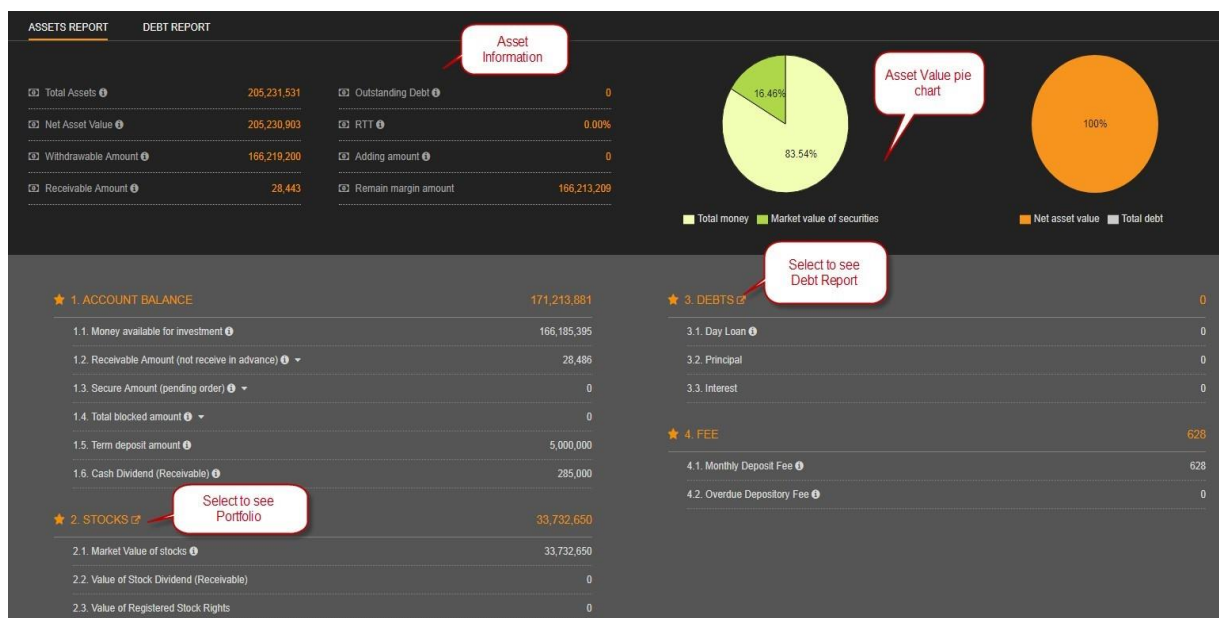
ASSETS REPORT DEBT REPORT

Asset Information

Total Assets 205,231,531
Net Asset Value 205,230,903
Withdrawable Amount 166,219,200
Receivable Amount 28,443

Outstanding Debt 0
RTT 0.00%
Adding amount 0
Remain margin amount 166,213,209

Asset Value pie chart

16.46%
83.54%

Total money Market value of securities

100%

Net asset value Total debt

1. ACCOUNT BALANCE 171,213,881
1.1. Money available for investment 166,185,395
1.2. Receivable Amount (not receive in advance) 28,486
1.3. Secure Amount (pending order) 0
1.4. Total blocked amount 0
1.5. Term deposit amount 5,000,000
1.6. Cash Dividend (Receivable) 285,000

Select to see Portfolio

2. STOCKS 33,732,650
2.1. Market Value of stocks 33,732,650
2.2. Value of Stock Dividend (Receivable) 0
2.3. Value of Registered Stock Rights 0

Select to see Debt Report

3. DEBTS 0
3.1. Day Loan 0
3.2. Principal 0
3.3. Interest 0

4. FEE 628
4.1. Monthly Deposit Fee 628
4.2. Overdue Depository Fee 0